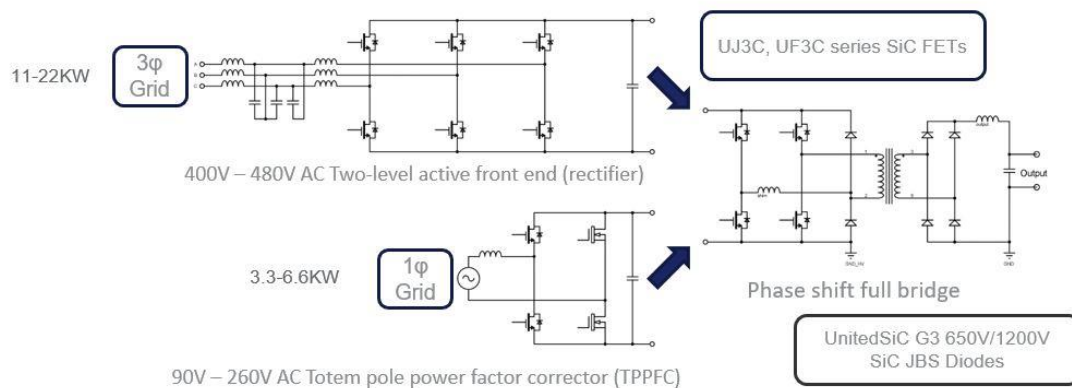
11-22KW

3φ Grid

UJ3C, UF3C series SiC FETs

400V – 480V AC Two-level active front end (rectifier)

Output

3.3-6.6KW

1φ Grid

Phase shift full bridge

UnitedSiC G3 650V/1200V SiC JBS Diodes

90V – 260V AC Totem pole power factor corrector (TPPFC)